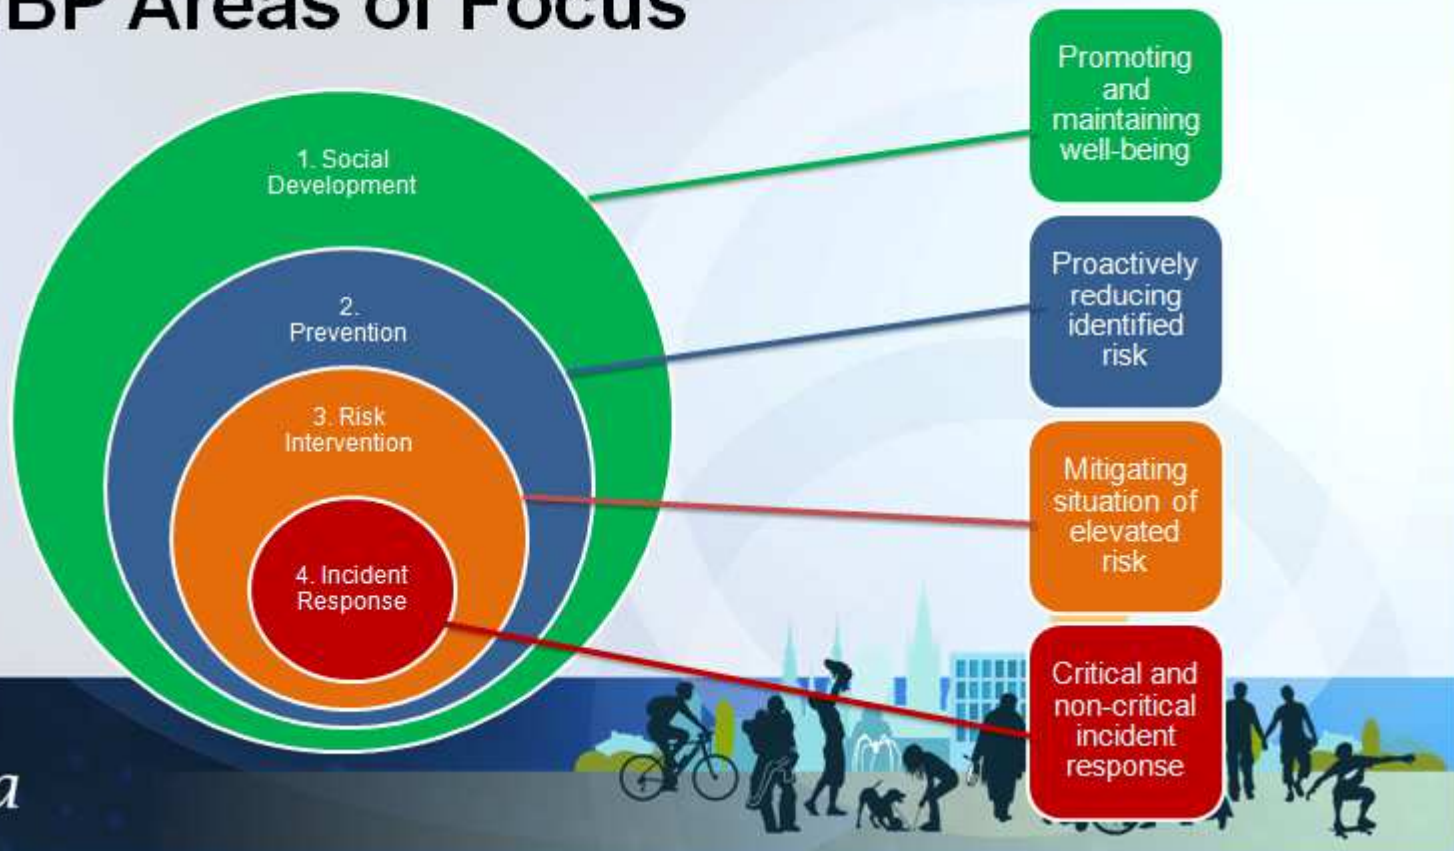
BP Areas of Focus

1. Social Development

2. Prevention

3. Risk Intervention

4. Incident Response

Promoting and maintaining well-being

Proactively reducing identified risk

Mitigating situation of elevated risk

Critical and non-critical incident response

a